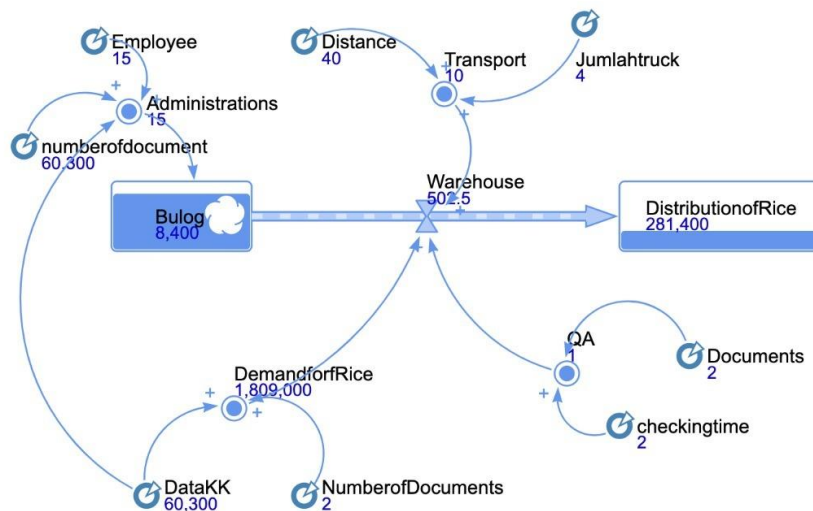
Employee
15

Distance
40

Transport
10

Jumlahtruck
4

+

+

Administrations
15

+

numberofdocument
60,300

+

Warehouse
502.5

+

Bulog
8,400

DistributionofRice
281,400

QA
1

Documents
2

DemandforfRice
1,809,000

+

+

+

checkingtime
2

DataKK
60,300

NumberofDocuments
2